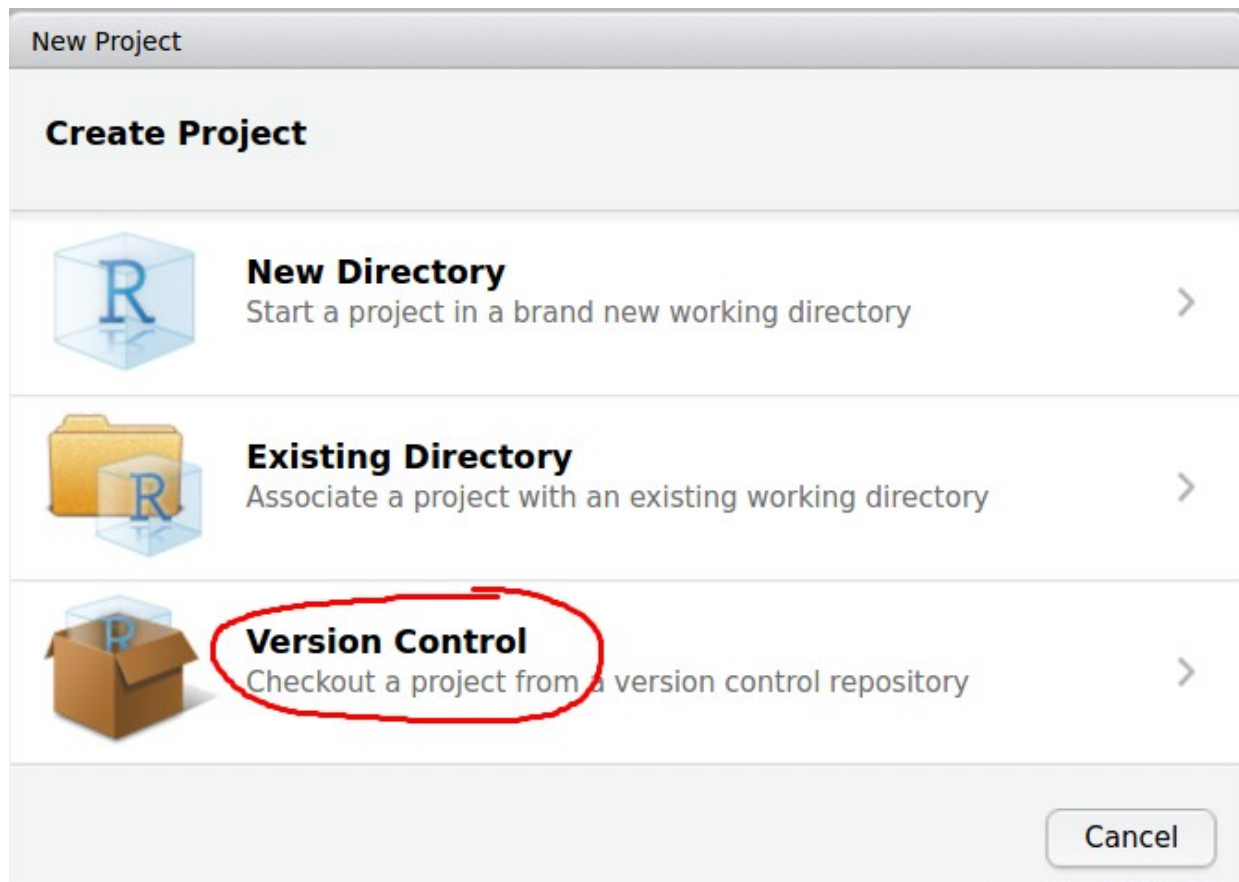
New Project

Create Project

R

New Directory
Start a project in a brand new working directory

R

Existing Directory
Associate a project with an existing working directory

R

Version Control
Checkout a project from a version control repository

Cancel